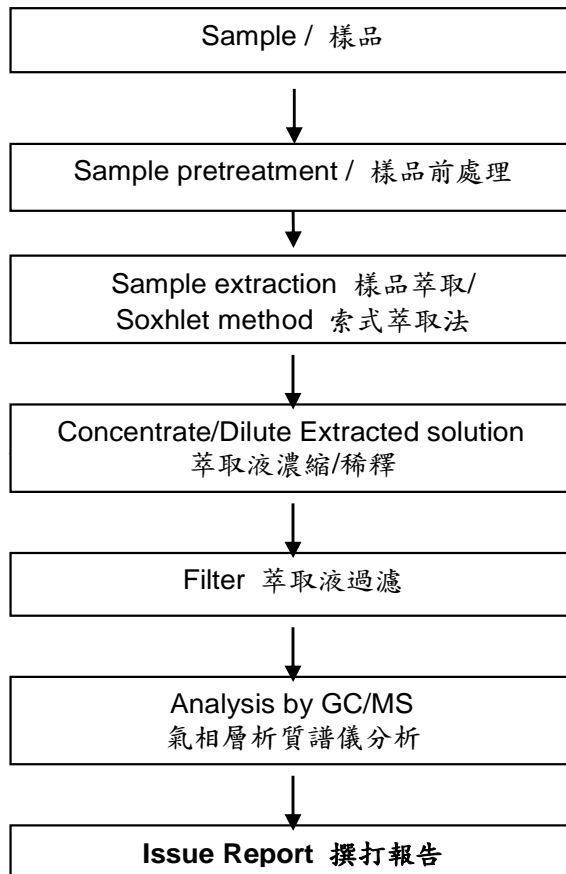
Sample / 樣品

Sample pretreatment / 樣品前處理

Sample extraction 樣品萃取/
Soxhlet method 索式萃取法

Concentrate/Dilute Extracted solution
萃取液濃縮/稀釋

Filter 萃取液過濾

Analysis by GC/MS
氣相層析質譜儀分析

**Issue Report 撰打報告**